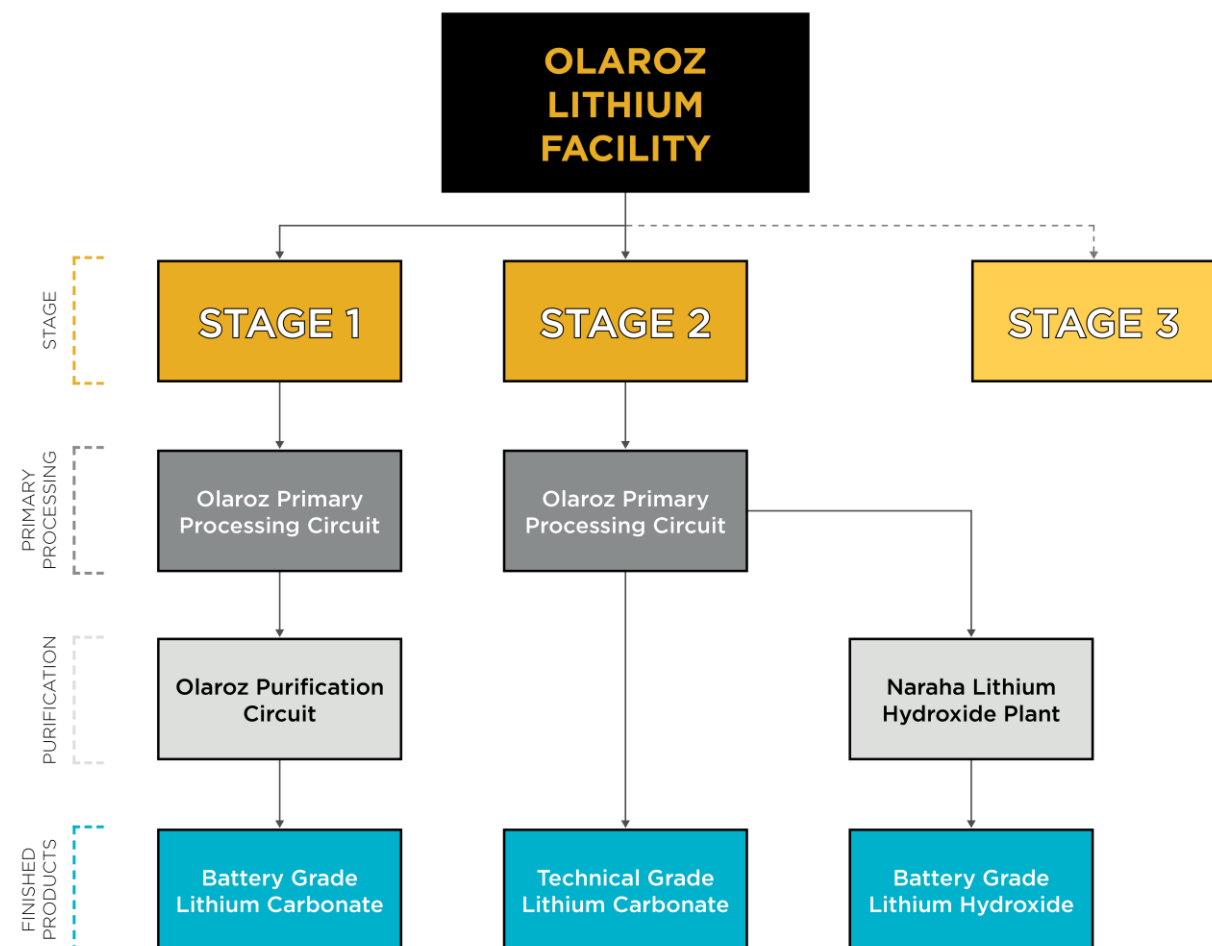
OLAROZ LITHIUM FACILITY

STAGE

STAGE 1

STAGE 2

STAGE 3

PRIMARY PROCESSING

Olaroz Primary Processing Circuit

Olaroz Primary Processing Circuit

PURIFICATION

Olaroz Purification Circuit

Naraha Lithium Hydroxide Plant

FINISHED PRODUCTS

Battery Grade Lithium Carbonate

Technical Grade Lithium Carbonate

Battery Grade Lithium Hydroxide